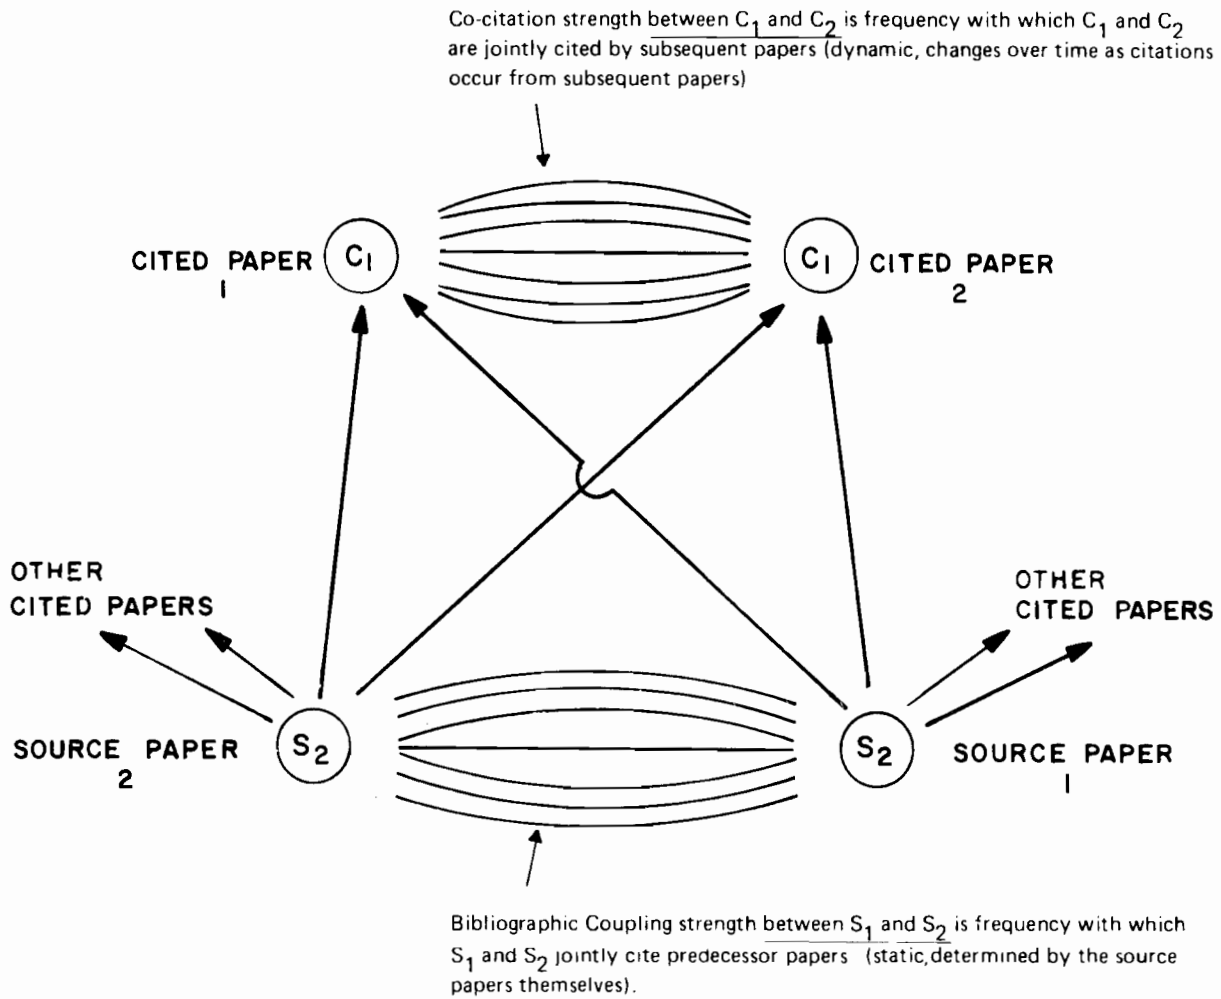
Co-citation strength between $C_1$ and $C_2$ is frequency with which $C_1$ and $C_2$ are jointly cited by subsequent papers (dynamic, changes over time as citations occur from subsequent papers)

CITED PAPER 1 $C_1$

$C_1$ CITED PAPER 2

OTHER CITED PAPERS

OTHER CITED PAPERS

SOURCE PAPER 2 $S_2$

$S_2$ SOURCE PAPER 1

Bibliographic Coupling strength between $S_1$ and $S_2$ is frequency with which $S_1$ and $S_2$ jointly cite predecessor papers (static, determined by the source papers themselves).